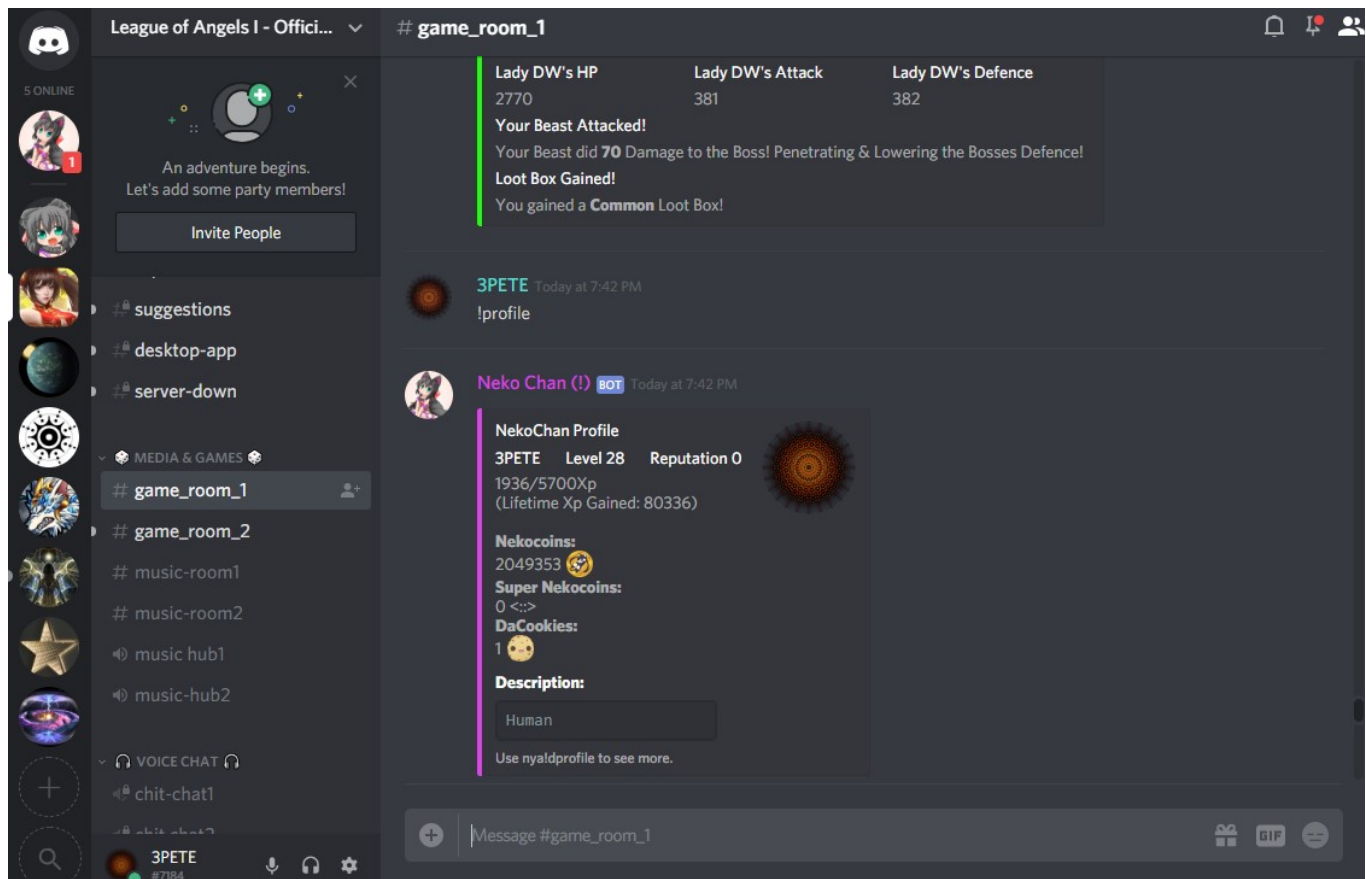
5 ONLINE

1

League of Angels I - Offici...

An adventure begins.
Let's add some party members!

Invite People

suggestions

desktop-app

server-down

MEDIA & GAMES

game_room_1

game_room_2

music-room1

music-room2

music hub1

music-hub2

VOICE CHAT

chit-chat1

3PETE
#7184

# game_room_1

| Lady DW's HP | Lady DW's Attack | Lady DW's Defence |
|---|---|---|
| 2770 | 381 | 382 |

Your Beast Attacked!
Your Beast did **70** Damage to the Boss! Penetrating & Lowering the Bosses Defence!
Loot Box Gained!
You gained a **Common** Loot Box!

3PETE Today at 7:42 PM
!profile

Neko Chan (!) BOT Today at 7:42 PM

NekoChan Profile
3PETE Level 28 Reputation 0
1936/5700Xp
(Lifetime Xp Gained: 80336)

Nekocoins:
2049353
Super Nekocoins:
0 <::>
DaCookies:
1

Description:
Human

Use nya!dprofile to see more.

Message #game_room_1

GIF